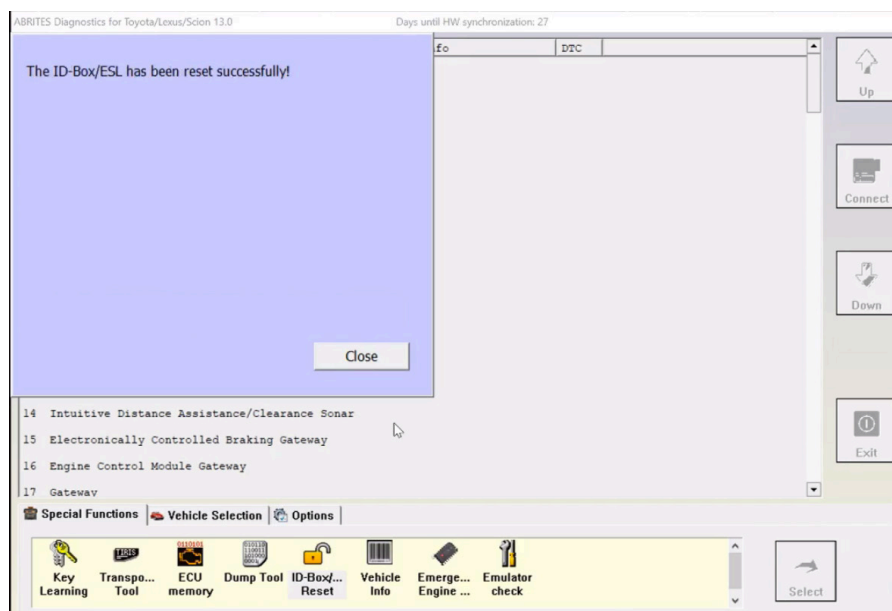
ABRITES Diagnostics for Toyota/Lexus/Scion 13.0

Days until HW synchronization: 27

fo

DTC

The ID-Box/ESL has been reset successfully!

Close

Up

Connect

Down

14 Intuitive Distance Assistance/Clearance Sonar

15 Electronically Controlled Braking Gateway

16 Engine Control Module Gateway

17 Gateway

Exit

Special Functions

Vehicle Selection

Options

Key Learning

Transpo... Tool

ECU memory

Dump Tool

ID-Box/... Reset

Vehicle Info

Emerge... Engine ...

Emulator check

Select